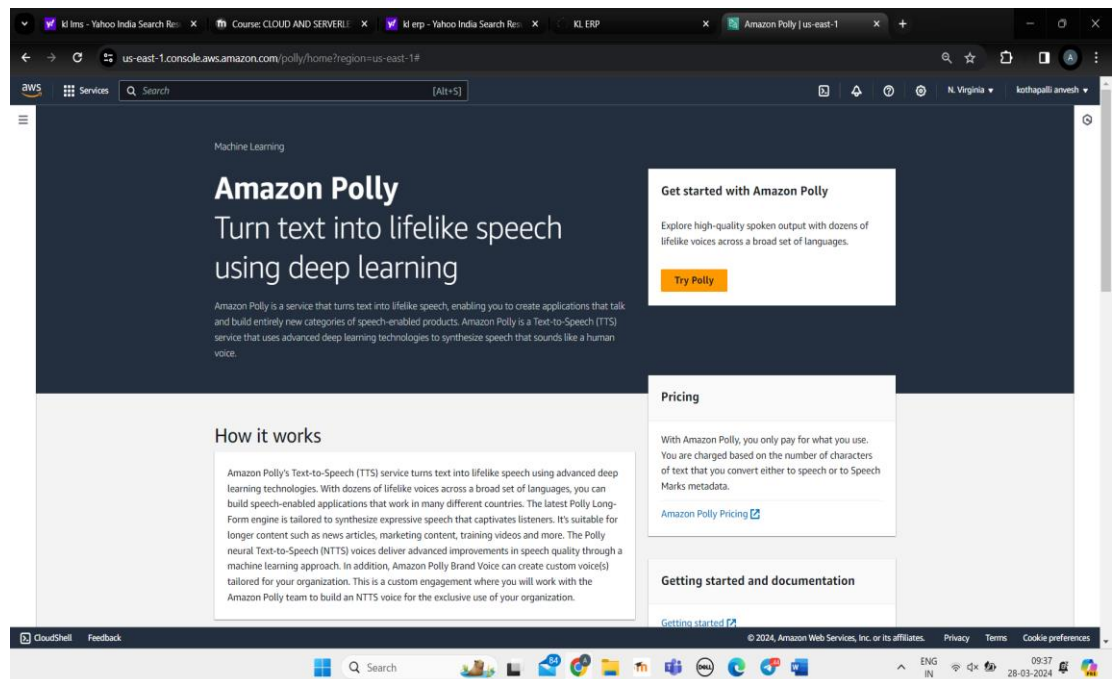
kl lms - Yahoo India Search Res ×
Course: CLOUD AND SERVERLE ×
kl erp - Yahoo India Search Res ×
KL ERP ×
Amazon Polly | us-east-1 ×
+

us-east-1.console.aws.amazon.com/polly/home?region=us-east-1#

aws
Services
Search
[Alt+S]
N. Virginia ▾
kothapalli anvesh ▾

Machine Learning

Amazon Polly
Turn text into lifelike speech using deep learning

Amazon Polly is a service that turns text into lifelike speech, enabling you to create applications that talk and build entirely new categories of speech-enabled products. Amazon Polly is a Text-to-Speech (TTS) service that uses advanced deep learning technologies to synthesize speech that sounds like a human voice.

Get started with Amazon Polly

Explore high-quality spoken output with dozens of lifelike voices across a broad set of languages.

Try Polly

Pricing

With Amazon Polly, you only pay for what you use. You are charged based on the number of characters of text that you convert either to speech or to Speech Marks metadata.

Amazon Polly Pricing

How it works

Amazon Polly's Text-to-Speech (TTS) service turns text into lifelike speech using advanced deep learning technologies. With dozens of lifelike voices across a broad set of languages, you can build speech-enabled applications that work in many different countries. The latest Polly Long-Form engine is tailored to synthesize expressive speech that captivates listeners. It's suitable for longer content such as news articles, marketing content, training videos and more. The Polly neural Text-to-Speech (NTTS) voices deliver advanced improvements in speech quality through a machine learning approach. In addition, Amazon Polly Brand Voice can create custom voice(s) tailored for your organization. This is a custom engagement where you will work with the Amazon Polly team to build an NTTS voice for the exclusive use of your organization.

Getting started and documentation

Getting started

CloudShell
Feedback
© 2024, Amazon Web Services, Inc. or its affiliates.
Privacy
Terms
Cookie preferences

Search
84
ENG IN
09:37
28-03-2024